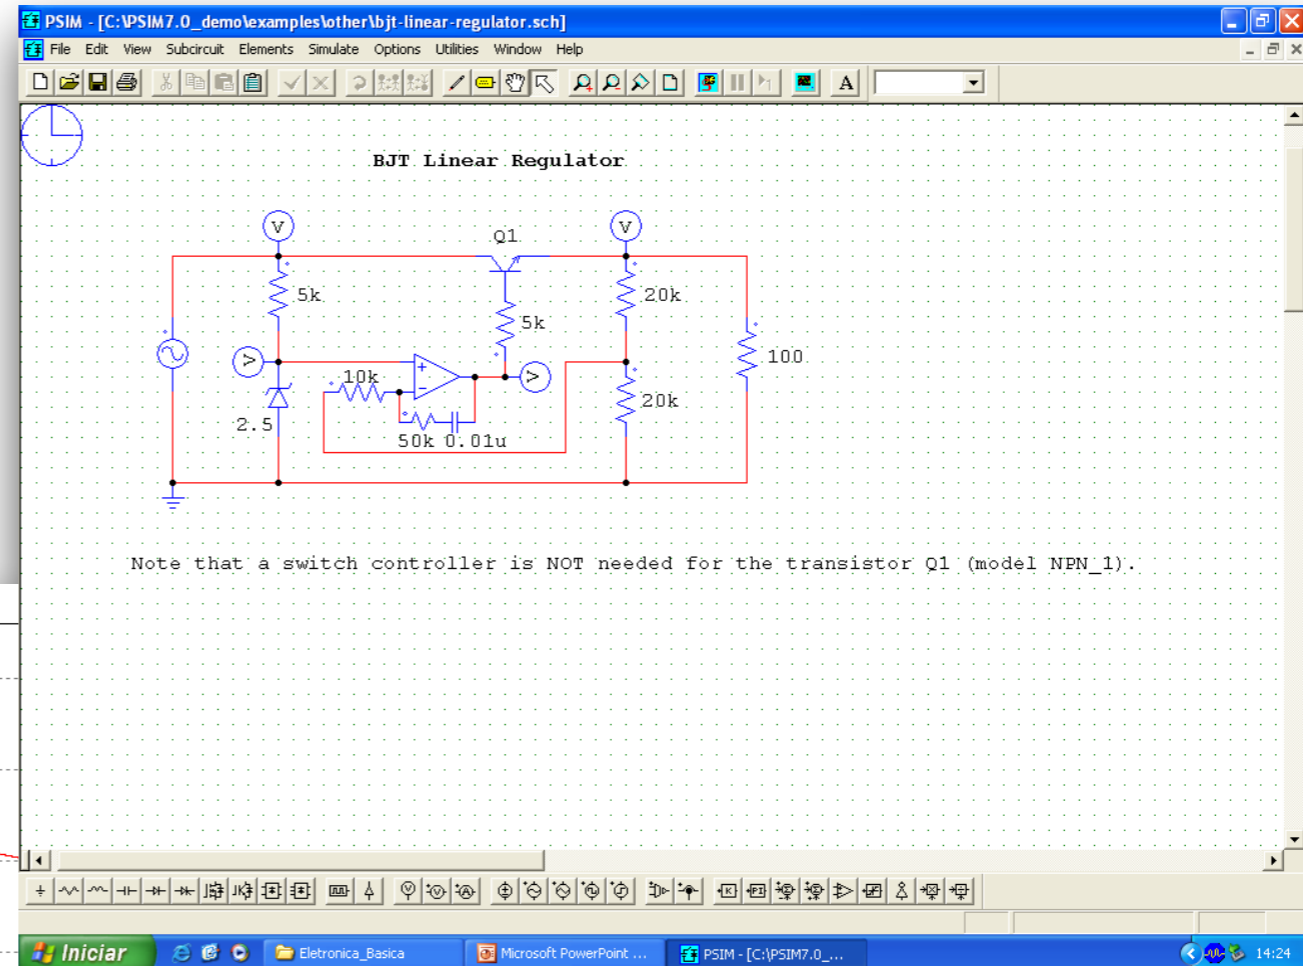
PSIM - [C:\PSIM7.0_demo\examples\other\bjt-linear-regulator.sch]

File Edit View Subcircuit Elements Simulate Options Utilities Window Help

A

BJT Linear Regulator

V

Q1

V

5k

20k

5k

100

10k

20k

2.5

50k 0.01u

Note that a switch controller is NOT needed for the transistor Q1 (model NPN_1).

Iniciar

Eletronica_Basica

Microsoft PowerPoint ...

PSIM - [C:\PSIM7.0_...

14:24